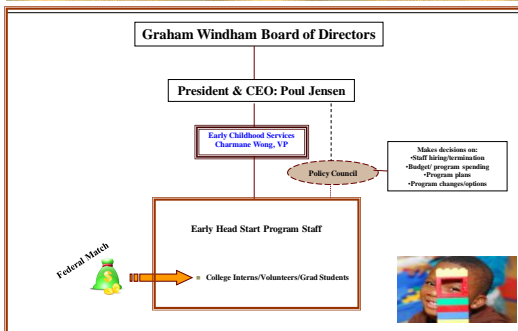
Graham Windham Board of Directors

President & CEO: Poul Jensen

Early Childhood Services
Charmane Wong, VP

Policy Council

Makes decisions on:
•Staff hiring/termination
•Budget/ program spending
•Program plans
•Program changes/options

Early Head Start Program Staff

Federal Match

College Interns/Volunteers/Grad Students